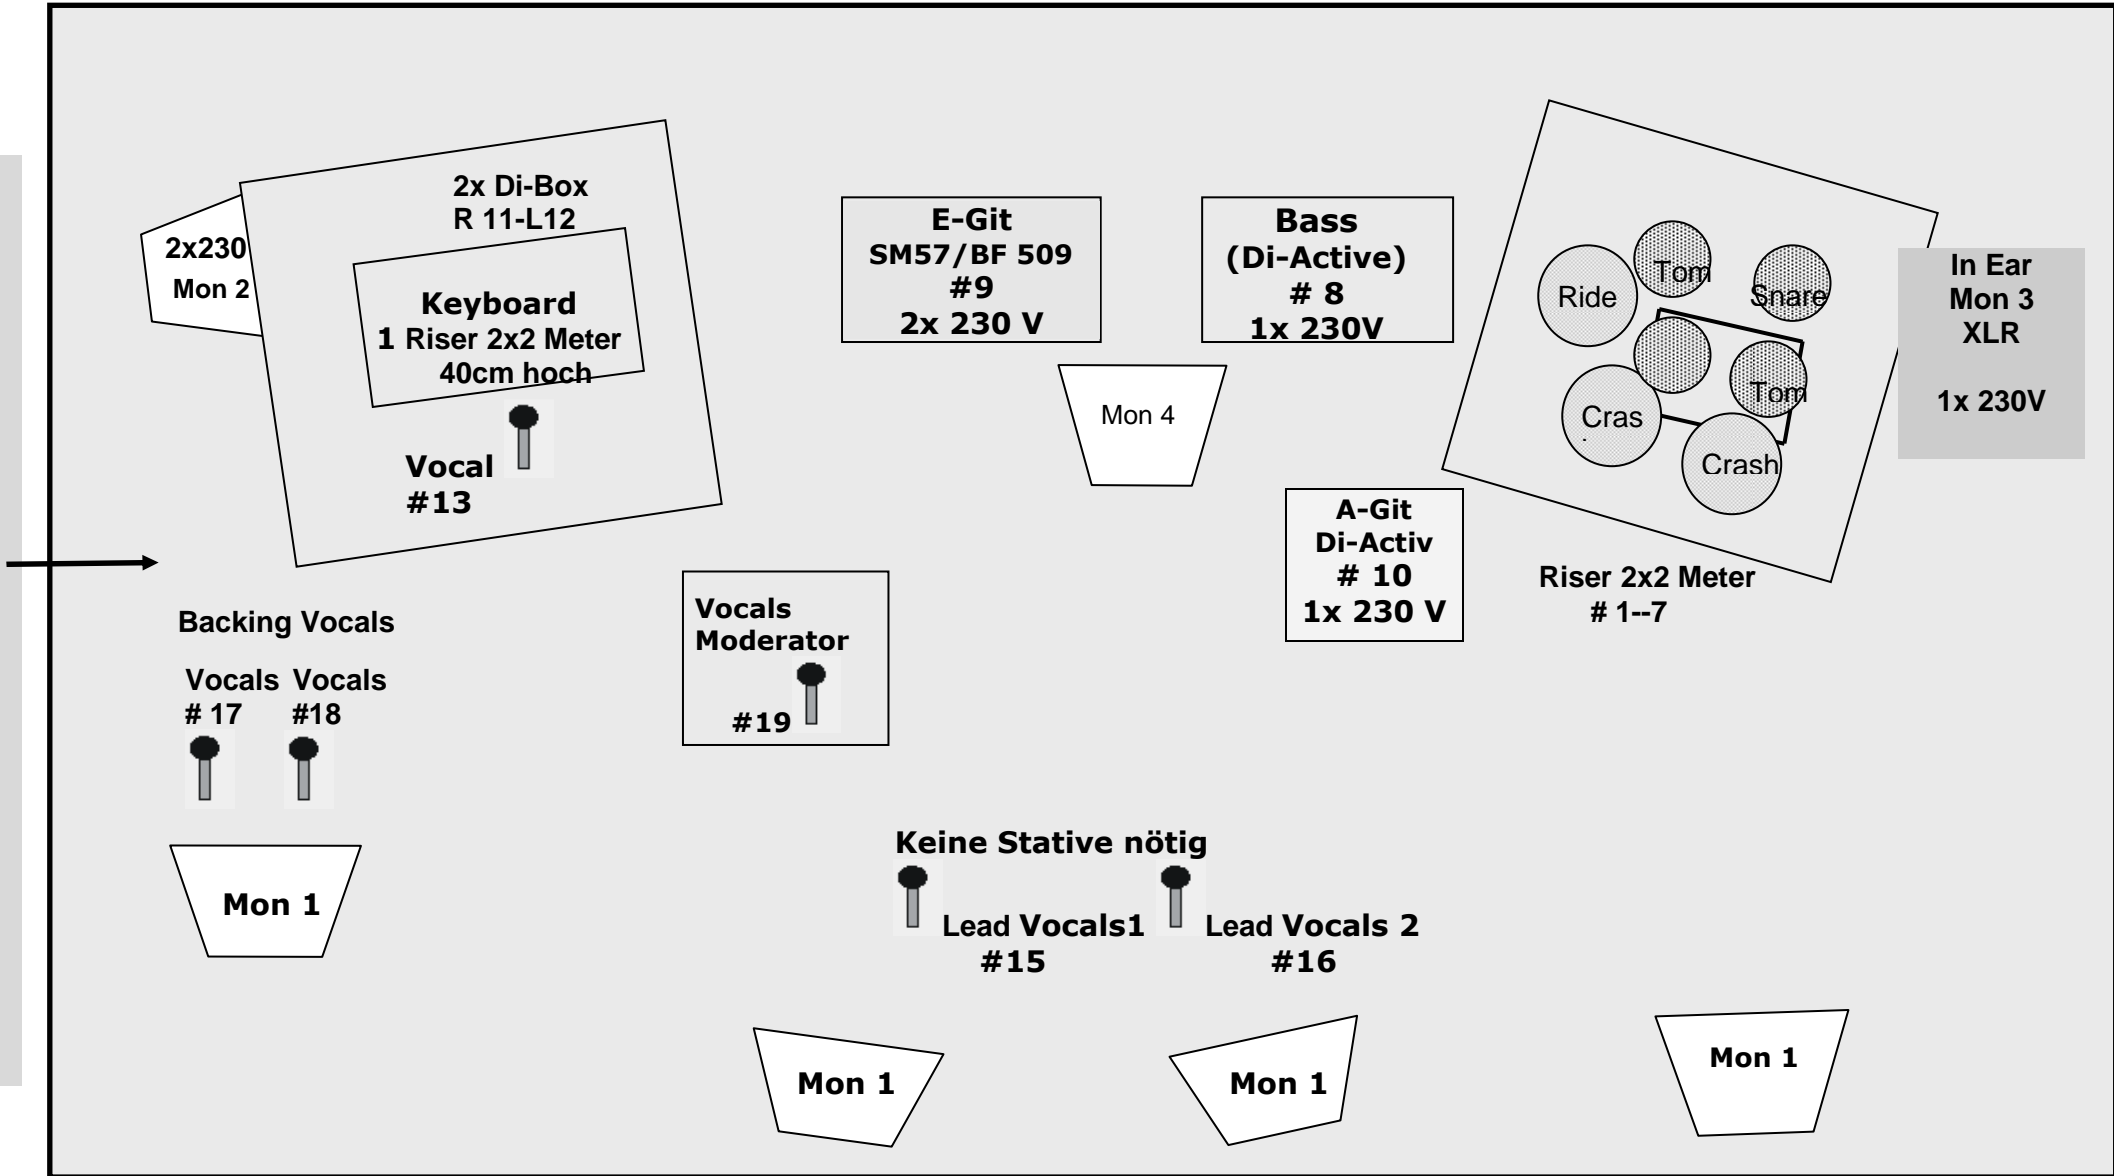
2x Di-Box
R 11-L12

2x230
Mon 2

Keyboard
1 Riser 2x2 Meter
40cm hoch

Vocal
#13

E-Git
SM57/BF 509
#9
2x 230 V

Bass
(Di-Active)
# 8
1x 230V

Mon 4

Ride
Tom
Snare
Tom
Cras
Crash

In Ear
Mon 3
XLR

1x 230V

A-Git
Di-Activ
# 10
1x 230 V

Riser 2x2 Meter
# 1--7

Backing Vocals

Vocals
# 17

Vocals
#18

Vocals
Moderator
#19

Mon 1

Keine Stative nötig

Lead Vocals1
#15

Lead Vocals 2
#16

Mon 1

Mon 1

Mon 1